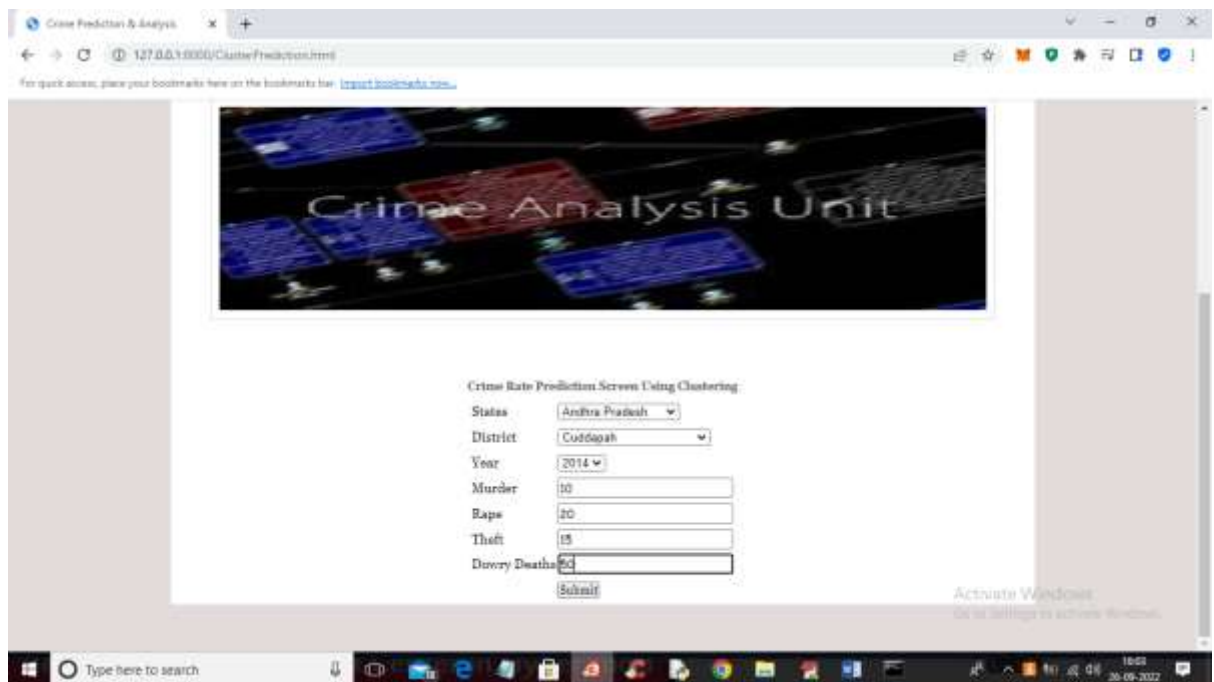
Crime Prediction & Analysis × +

127.0.0.1:8000/ClusterPrediction.html

For quick access, place your bookmarks here on the bookmarks bar. Import bookmarks now...

Crime Analysis Unit

Crime Rate Prediction Screen Using Clustering

| | |
|---|---|
| States | Andhra Pradesh |
| District | Cuddapah |
| Year | 2014 |
| Murder | 10 |
| Rape | 20 |
| Theft | 15 |
| Dowry Deaths | 50 |

Submit

Activate Windows
Go to Settings to activate Windows.

Type here to search

18:03
26-09-2022